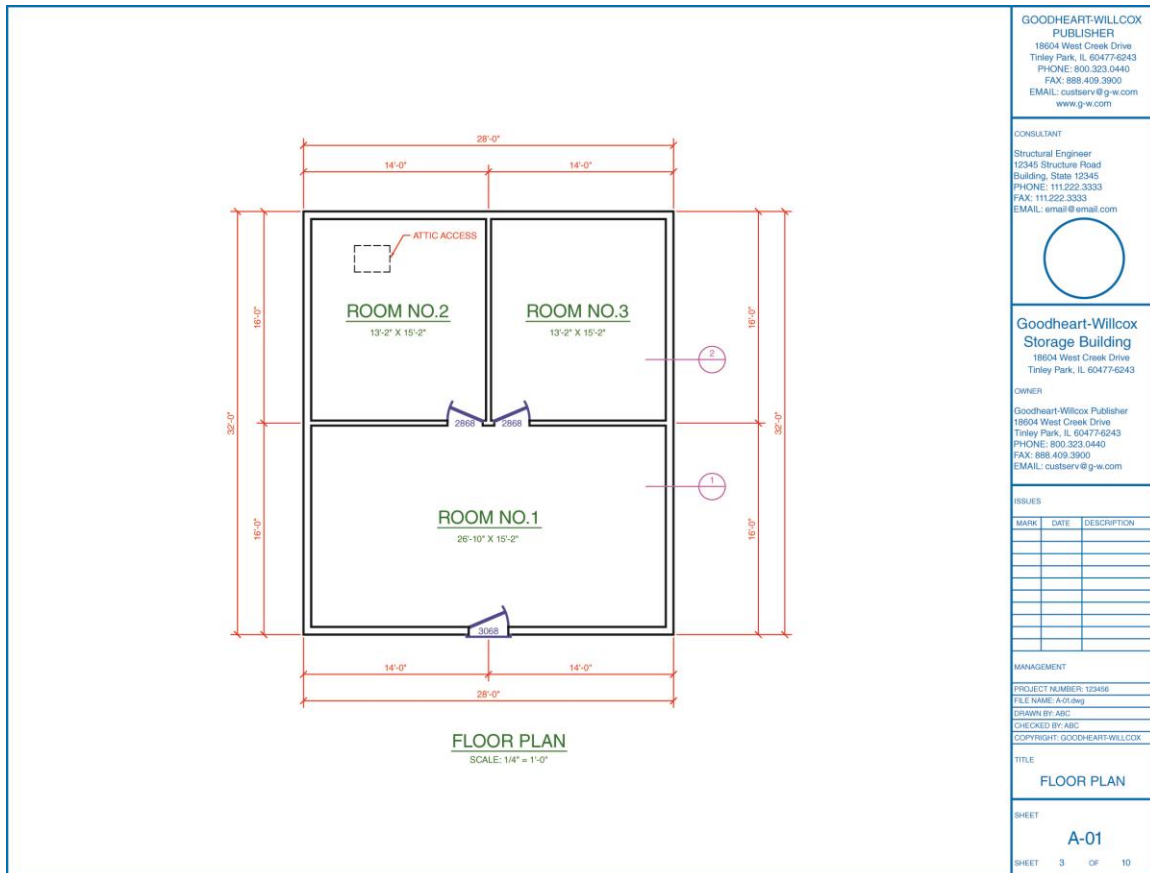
28'-0"

14'-0" 14'-0"

ATTIC ACCESS

ROOM NO.2
13'-2" X 15'-2"

ROOM NO.3
13'-2" X 15'-2"

16'-0"

16'-0"

32'-0"

32'-0"

2

1

2868 2868

ROOM NO.1
26'-10" X 15'-2"

16'-0"

16'-0"

3068

14'-0" 14'-0"

28'-0"

FLOOR PLAN
SCALE: 1/4" = 1'-0"

GOODHEART-WILLCOX
PUBLISHER
18604 West Creek Drive
Tinley Park, IL 60477-6243
PHONE: 800.323.0440
FAX: 888.409.3900
EMAIL: custserv@g-w.com
www.g-w.com

CONSULTANT

Structural Engineer
12345 Structure Road
Building, State 12345
PHONE: 111.222.3333
FAX: 111.222.3333
EMAIL: email@email.com

Goodheart-Willcox
Storage Building
18604 West Creek Drive
Tinley Park, IL 60477-6243

OWNER

Goodheart-Willcox Publisher
18604 West Creek Drive
Tinley Park, IL 60477-6243
PHONE: 800.323.0440
FAX: 888.409.3900
EMAIL: custserv@g-w.com

ISSUES

| MARK | DATE | DESCRIPTION |
|---|---|---|
| | | |

MANAGEMENT

PROJECT NUMBER: 123456
FILE NAME: A-01.dwg
DRAWN BY: ABC
CHECKED BY: ABC
COPYRIGHT: GOODHEART-WILLCOX

TITLE

FLOOR PLAN

SHEET

A-01

SHEET 3 OF 10